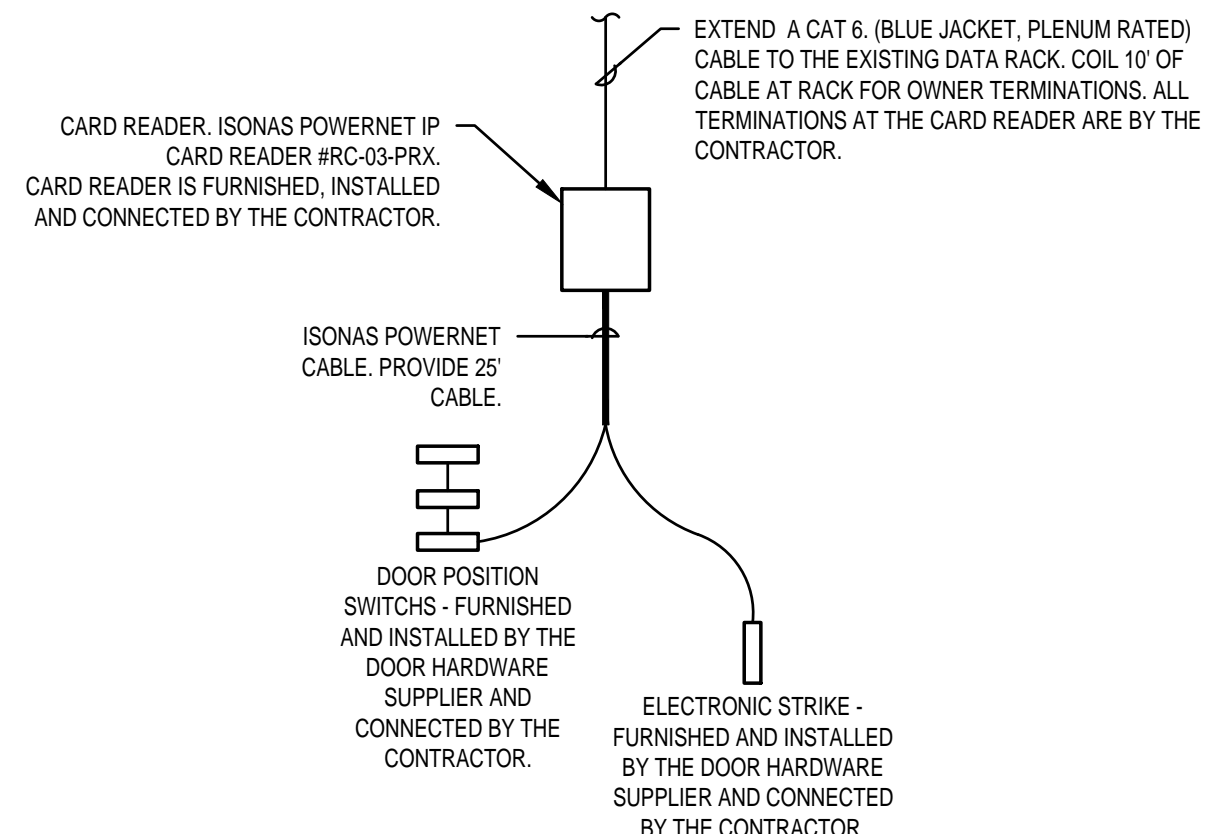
EXTEND A CAT 6. (BLUE JACKET, PLENUM RATED) CABLE TO THE EXISTING DATA RACK. COIL 10' OF CABLE AT RACK FOR OWNER TERMINATIONS. ALL TERMINATIONS AT THE CARD READER ARE BY THE CONTRACTOR.

CARD READER. ISONAS POWERNET IP CARD READER #RC-03-PRX. CARD READER IS FURNISHED, INSTALLED AND CONNECTED BY THE CONTRACTOR.

ISONAS POWERNET CABLE. PROVIDE 25' CABLE.

DOOR POSITION SWITCHS - FURNISHED AND INSTALLED BY THE DOOR HARDWARE SUPPLIER AND CONNECTED BY THE CONTRACTOR.

ELECTRONIC STRIKE - FURNISHED AND INSTALLED BY THE DOOR HARDWARE SUPPLIER AND CONNECTED BY THE CONTRACTOR